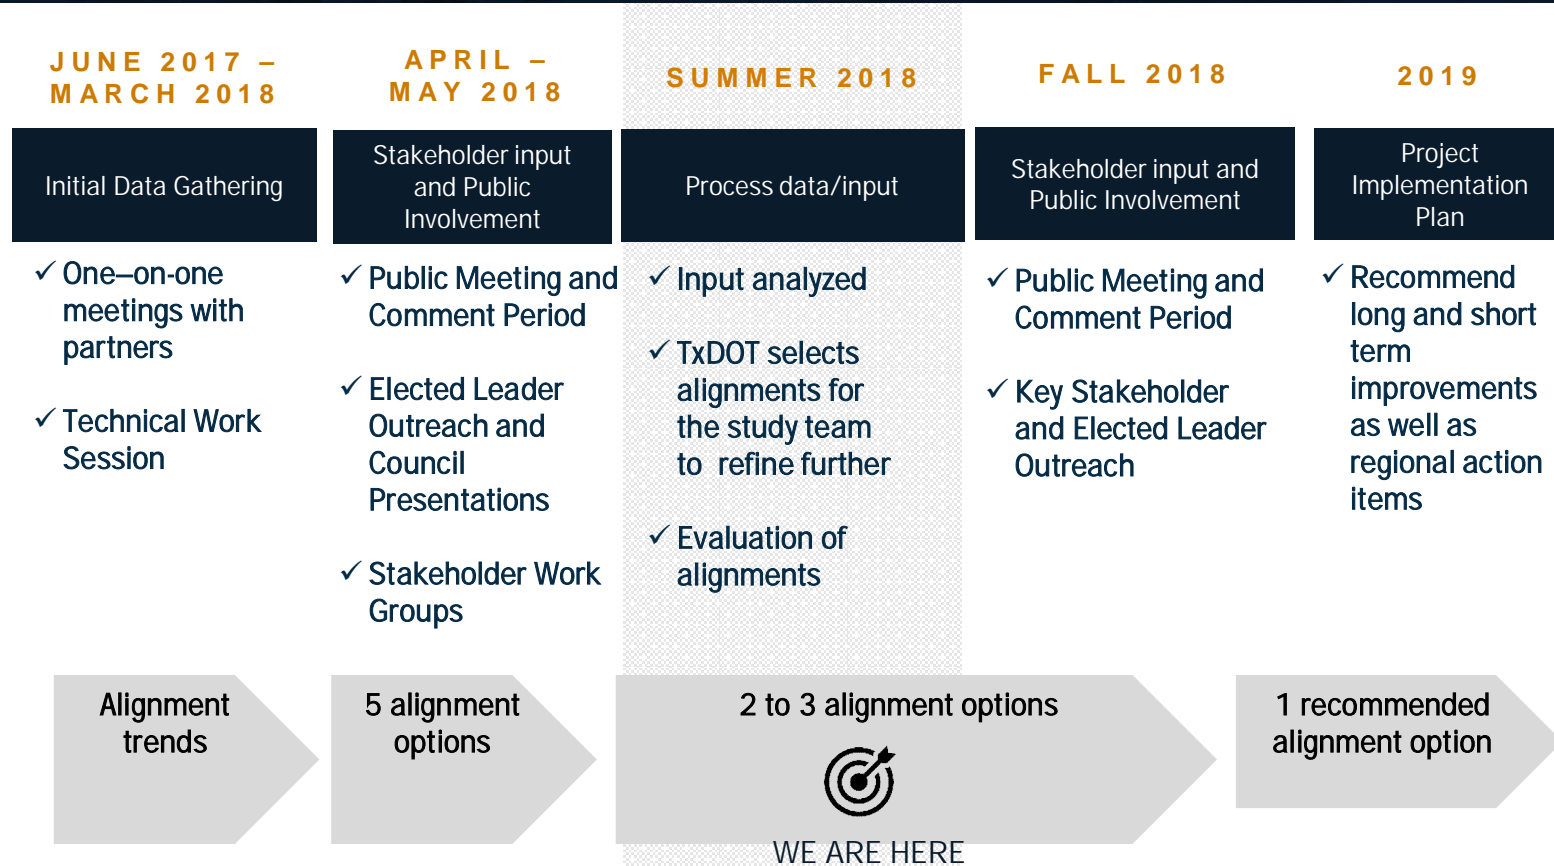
JUNE 2017 – MARCH 2018

Initial Data Gathering

✓ One–on-one meetings with partners

✓ Technical Work Session

APRIL – MAY 2018

Stakeholder input and Public Involvement

✓ Public Meeting and Comment Period

✓ Elected Leader Outreach and Council Presentations

✓ Stakeholder Work Groups

SUMMER 2018

Process data/input

✓ Input analyzed

✓ TxDOT selects alignments for the study team to refine further

✓ Evaluation of alignments

FALL 2018

Stakeholder input and Public Involvement

✓ Public Meeting and Comment Period

✓ Key Stakeholder and Elected Leader Outreach

2019

Project Implementation Plan

✓ Recommend long and short term improvements as well as regional action items

Alignment trends

5 alignment options

2 to 3 alignment options

WE ARE HERE

1 recommended alignment option